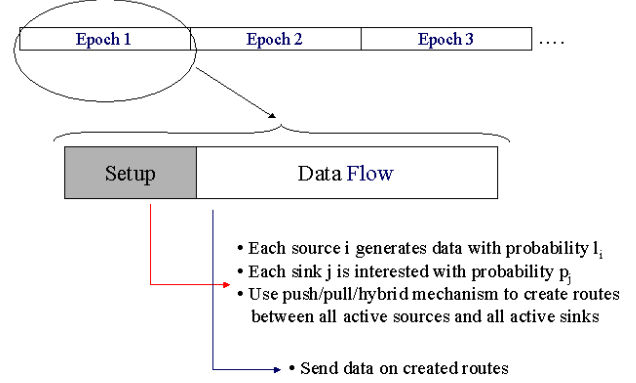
Epoch 1
Epoch 2
Epoch 3
....

Setup
Data Flow

• Each source i generates data with probability $l_i$
• Each sink j is interested with probability $p_j$
• Use push/pull/hybrid mechanism to create routes between all active sources and all active sinks

• Send data on created routes